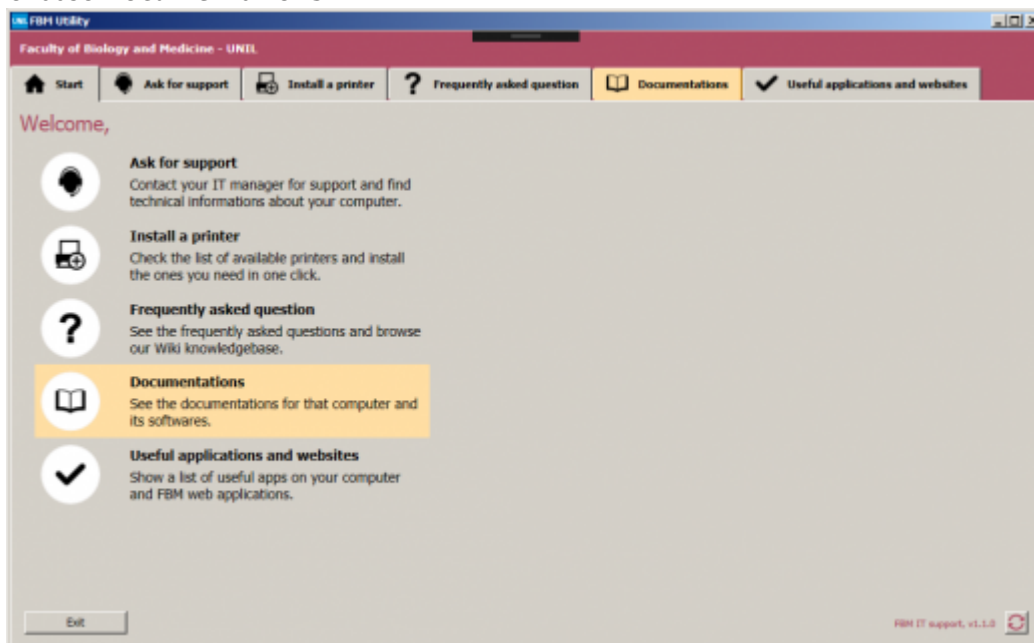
UNIL FBM Utility

Faculty of Biology and Medicine - UNIL

Start | Ask for support | Install a printer | Frequently asked question | Documentations | Useful applications and websites

Welcome,

Ask for support
Contact your IT manager for support and find technical informations about your computer.

Install a printer
Check the list of available printers and install the ones you need in one click.

Frequently asked question
See the frequently asked questions and browse our Wiki knowledgebase.

Documentations
See the documentations for that computer and its softwares.

Useful applications and websites
Show a list of useful apps on your computer and FBM web applications.

Exit

FBM IT support, v1.1.0